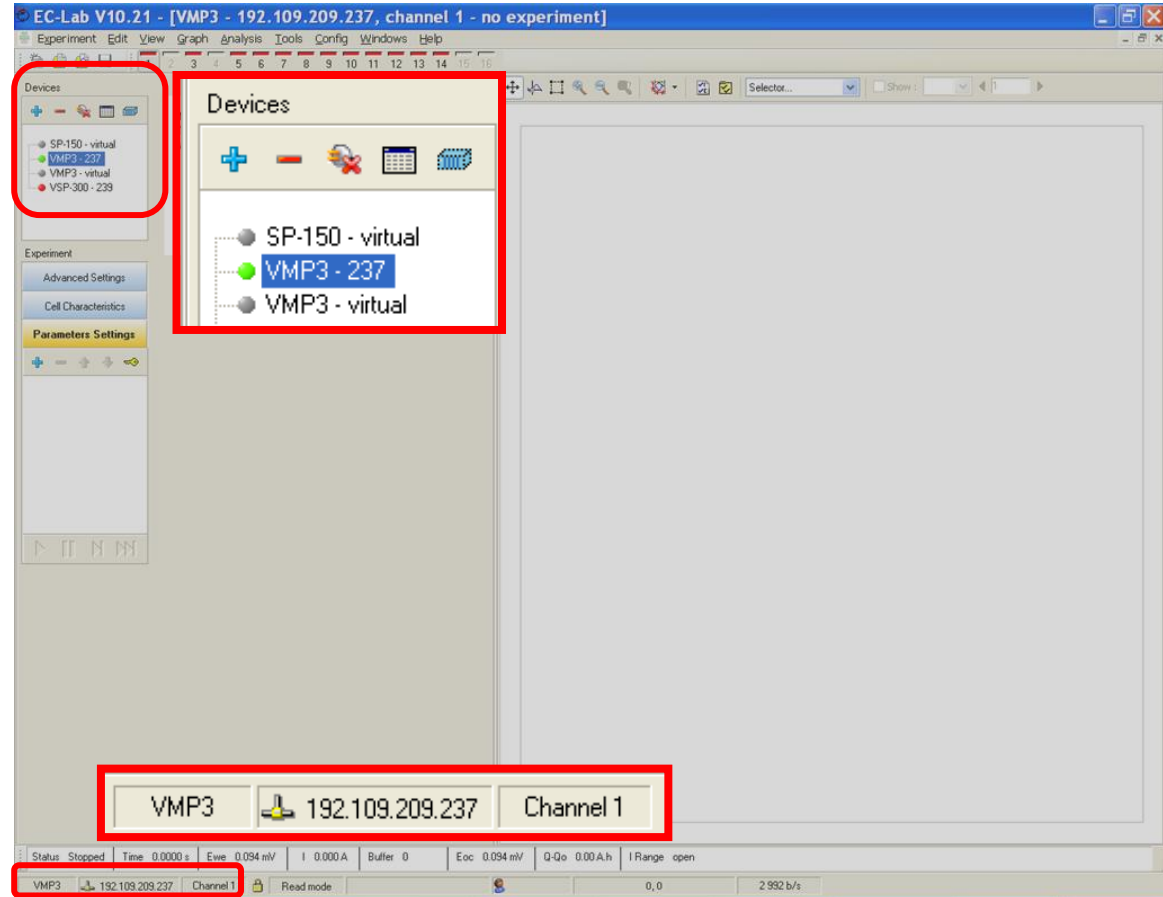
EC-Lab V10.21 - [VMP3 - 192.109.209.237, channel 1 - no experiment]

Experiment Edit View Graph Analysis Tools Config Windows Help

2 3 4 5 6 7 8 9 10 11 12 13 14 15 16

Devices

SP-150 - virtual
VMP3 - 237
VMP3 - virtual
VSP-300 - 239

Devices

SP-150 - virtual
VMP3 - 237
VMP3 - virtual

Selector...

Show :

Experiment

Advanced Settings

Cell Characteristics

Parameters Settings

VMP3 | 192.109.209.237 | Channel 1

Status Stopped | Time 0.0000 s | Ewe 0.094 mV | I 0.000 A | Buffer 0 | Eoc 0.094 mV | Q-Qo 0.00 A.h | I Range open

VMP3 | 192.109.209.237 | Channel 1 | Read mode | 0, 0 | 2 992 b/s